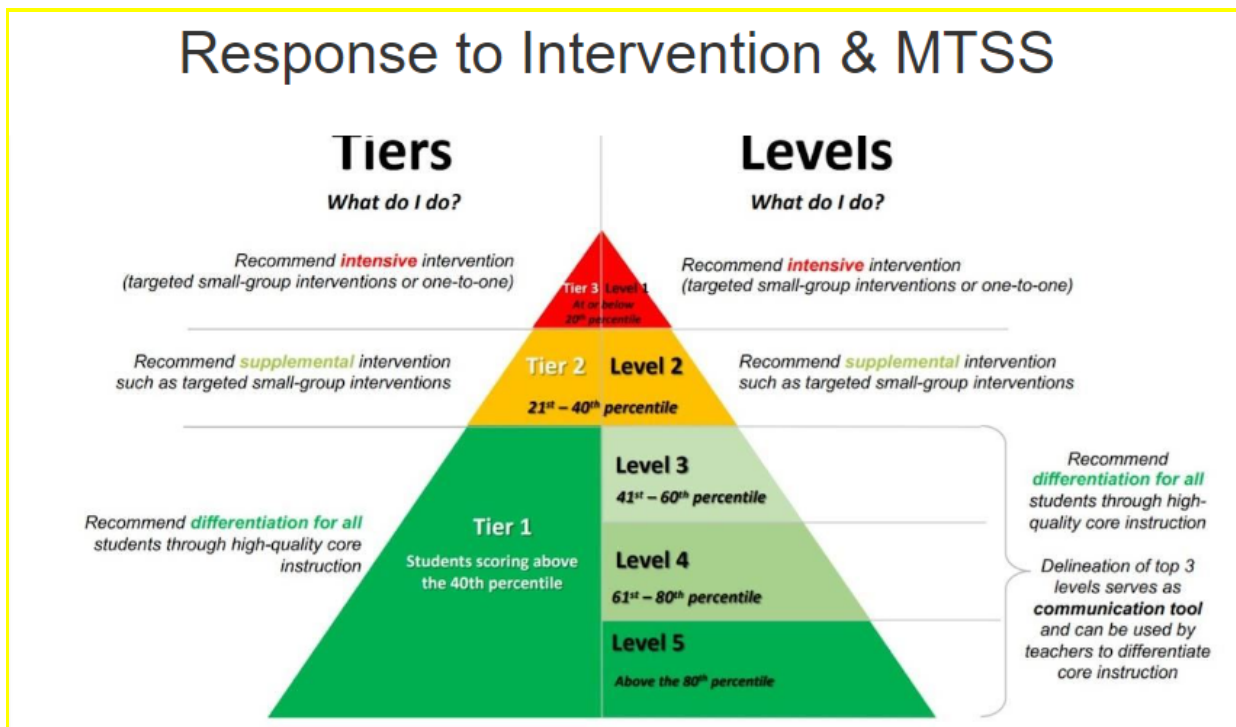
Response to Intervention & MTSS

Tiers

What do I do?

Levels

What do I do?

Recommend intensive intervention (targeted small-group interventions or one-to-one)

Tier 3 Level 1 At or below $20^{th}$ percentile

Recommend intensive intervention (targeted small-group interventions or one-to-one)

Recommend supplemental intervention such as targeted small-group interventions

Tier 2 Level 2

$21^{st}$ – $40^{th}$ percentile

Recommend supplemental intervention such as targeted small-group interventions

Recommend differentiation for all students through high-quality core instruction

Tier 1

Students scoring above the 40th percentile

Level 3

$41^{st}$ – $60^{th}$ percentile

Level 4

$61^{st}$ – $80^{th}$ percentile

Level 5

Above the $80^{th}$ percentile

Recommend differentiation for all students through high-quality core instruction

Delineation of top 3 levels serves as communication tool and can be used by teachers to differentiate core instruction